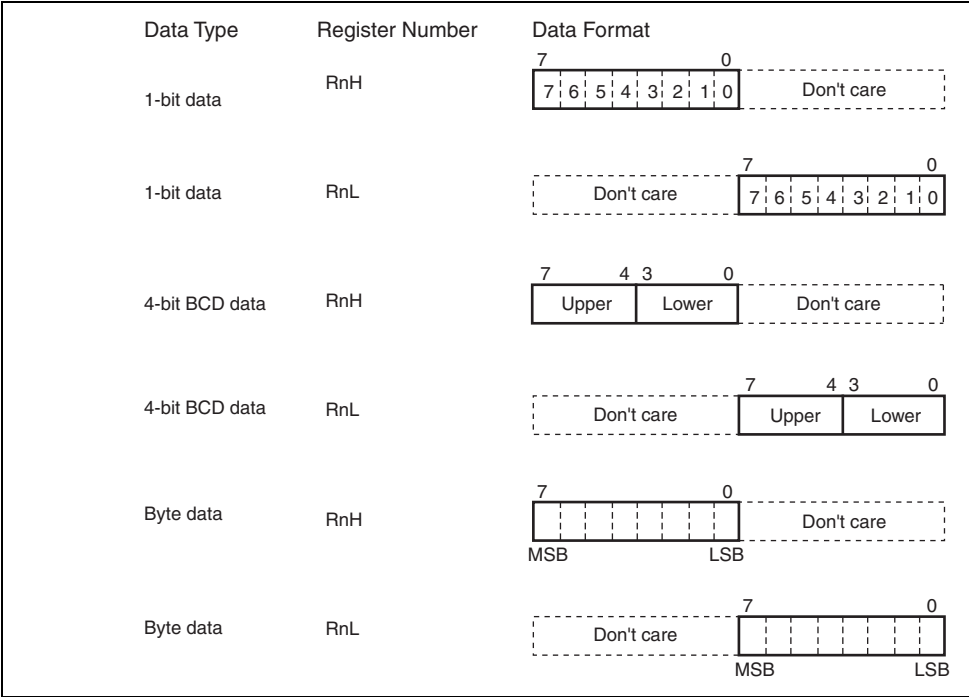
| Data Type | Register Number | Data Format |
|---|---|---|
| 1-bit data | RnH | 7 0; 7 6 5 4 3 2 1 0; Don't care |
| 1-bit data | RnL | Don't care; 7 0; 7 6 5 4 3 2 1 0 |
| 4-bit BCD data | RnH | 7 4 3 0; Upper; Lower; Don't care |
| 4-bit BCD data | RnL | Don't care; 7 4 3 0; Upper; Lower |
| Byte data | RnH | 7 0; Don't care; MSB LSB |
| Byte data | RnL | Don't care; 7 0; MSB LSB |